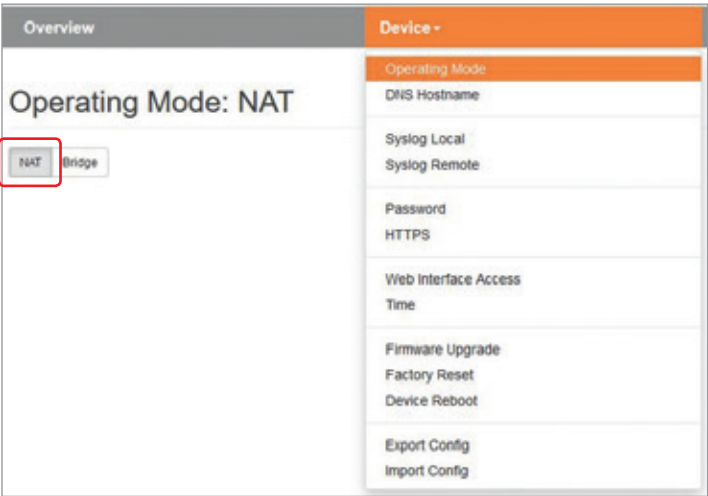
Overview

Device ▾

Operating Mode: NAT

NAT Bridge

Operating Mode
DNS Hostname

Syslog Local
Syslog Remote

Password
HTTPS

Web Interface Access
Time

Firmware Upgrade
Factory Reset
Device Reboot

Export Config
Import Config